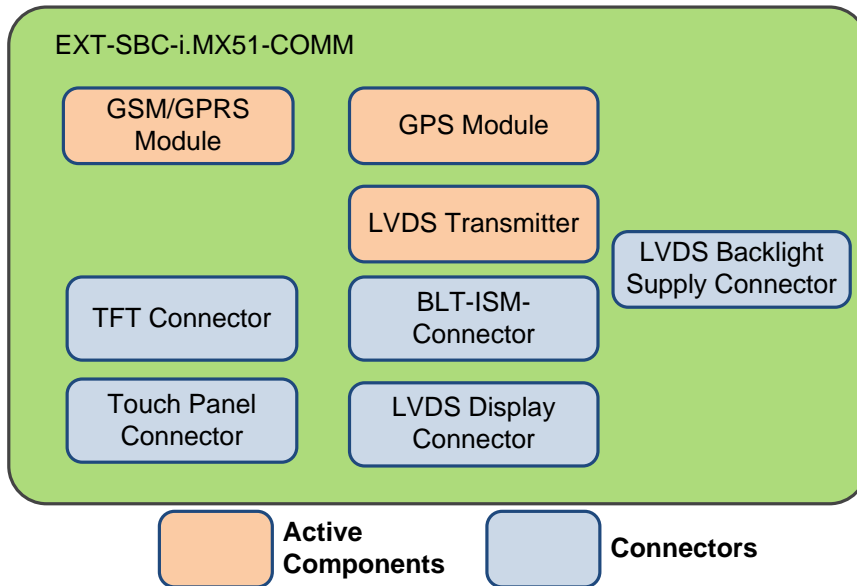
EXT-SBC-i.MX51-COMM

GSM/GPRS Module

GPS Module

LVDS Transmitter

LVDS Backlight Supply Connector

TFT Connector

BLT-ISM-Connector

Touch Panel Connector

LVDS Display Connector

Active Components

Connectors